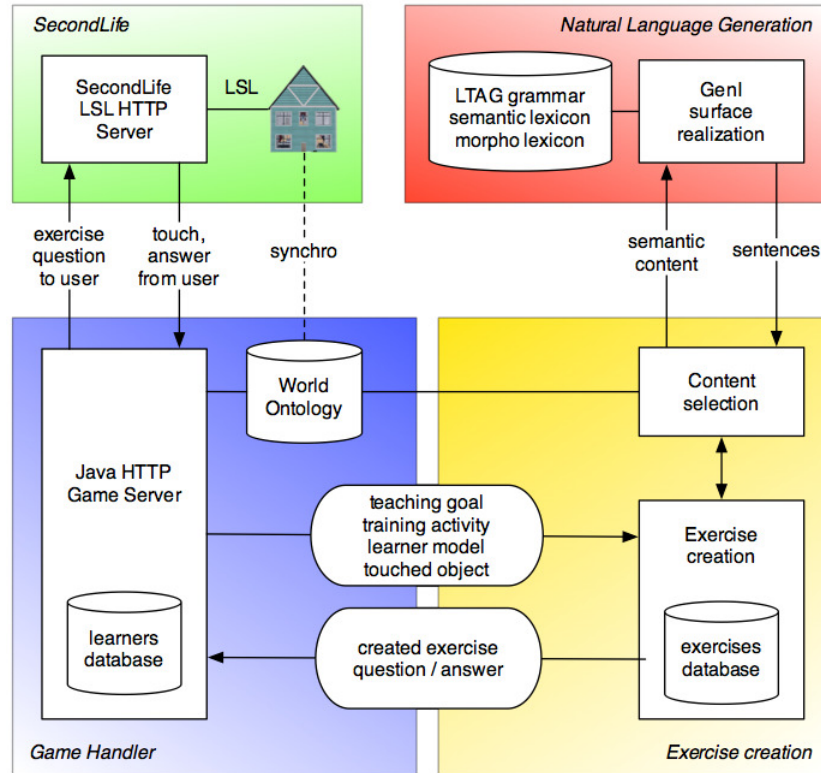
SecondLife

SecondLife LSL HTTP Server

LSL

Natural Language Generation

LTAG grammar semantic lexicon morpho lexicon

GenI surface realization

exercise question to user

touch, answer from user

synchro

semantic content

sentences

World Ontology

Content selection

Java HTTP Game Server

teaching goal training activity learner model touched object

Exercise creation

learners database

created exercise question / answer

exercises database

Game Handler

Exercise creation